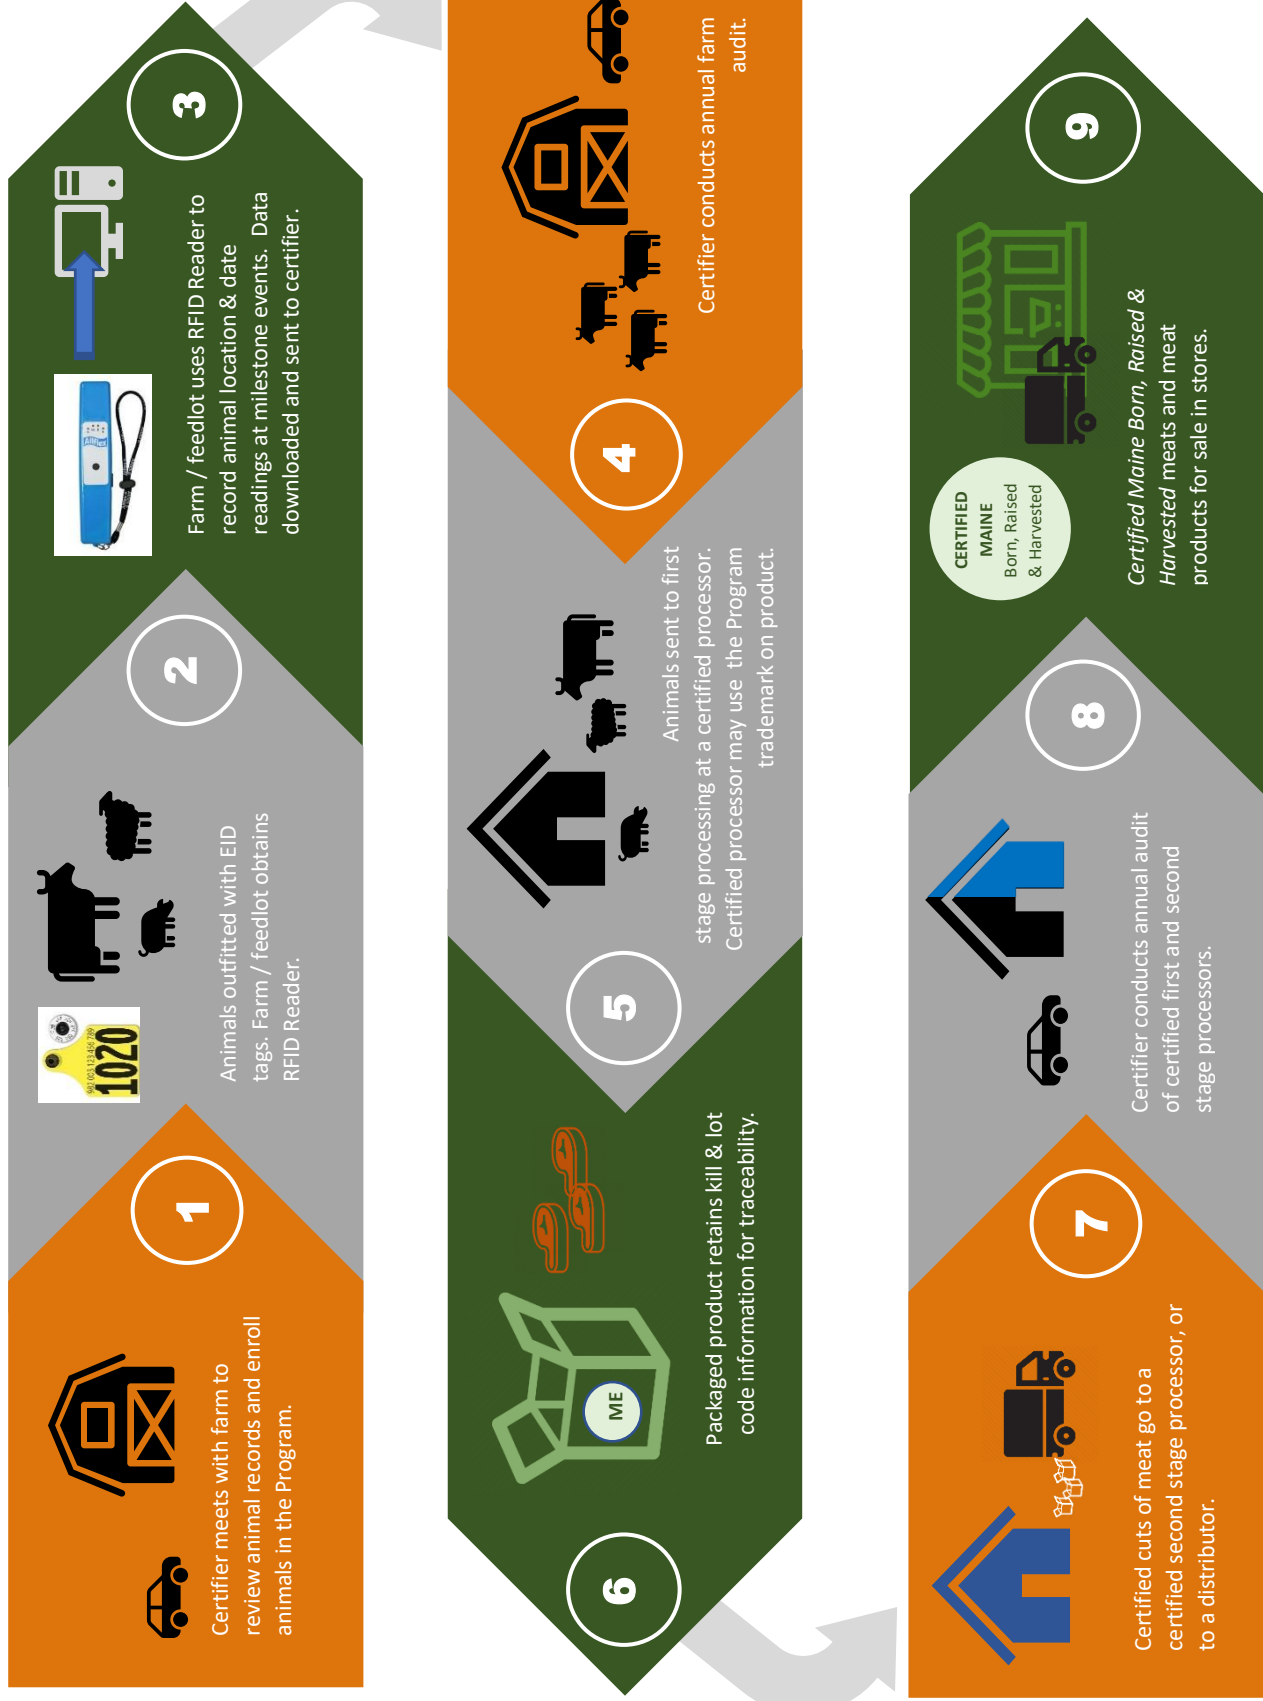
1

Certifier meets with farm to review animal records and enroll animals in the Program.

2

1020

Animals outfitted with EID tags. Farm / feedlot obtains RFID Reader.

3

Allflex

Farm / feedlot uses RFID Reader to record animal location & date readings at milestone events. Data downloaded and sent to certifier.

4

Certifier conducts annual farm audit.

5

Animals sent to first stage processing at a certified processor. Certified processor may use the Program trademark on product.

6

ME

Packaged product retains kill & lot code information for traceability.

7

Certified cuts of meat go to a certified second stage processor, or to a distributor.

8

Certifier conducts annual audit of certified first and second stage processors.

9

CERTIFIED MAINE Born, Raised & Harvested

*Certified Maine Born, Raised & Harvested* meats and meat products for sale in stores.